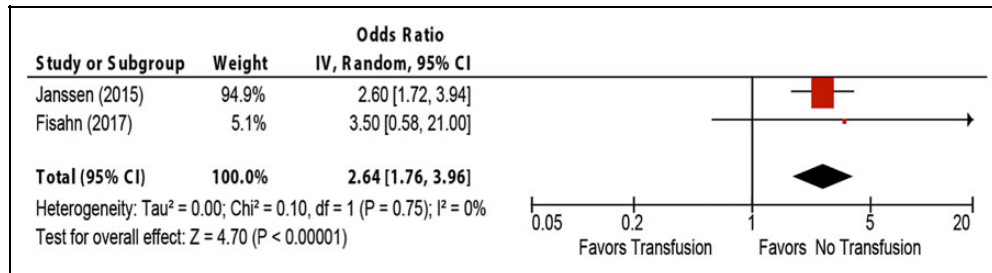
| Study or Subgroup | Weight | Odds Ratio IV, Random, 95% CI |
|---|---|---|
| Janssen (2015) | 94.9% | 2.60 [1.72, 3.94] |
| Fisahn (2017) | 5.1% | 3.50 [0.58, 21.00] |
| **Total (95% CI)** | **100.0%** | **2.64 [1.76, 3.96]** |

Heterogeneity: Tau² = 0.00; Chi² = 0.10, df = 1 (P = 0.75); I² = 0%
Test for overall effect: Z = 4.70 (P < 0.00001)

0.05 0.2 1 5 20
Favors Transfusion Favors No Transfusion